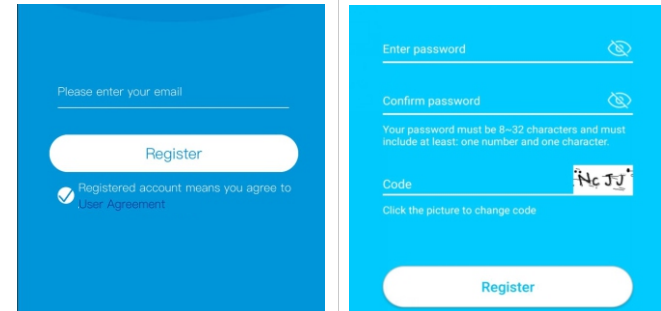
Please enter your email

Register

Registered account means you agree to User Agreement

Enter password

Confirm password

Your password must be 8~32 characters and must include at least: one number and one character.

Code

NcJJ

Click the picture to change code

Register